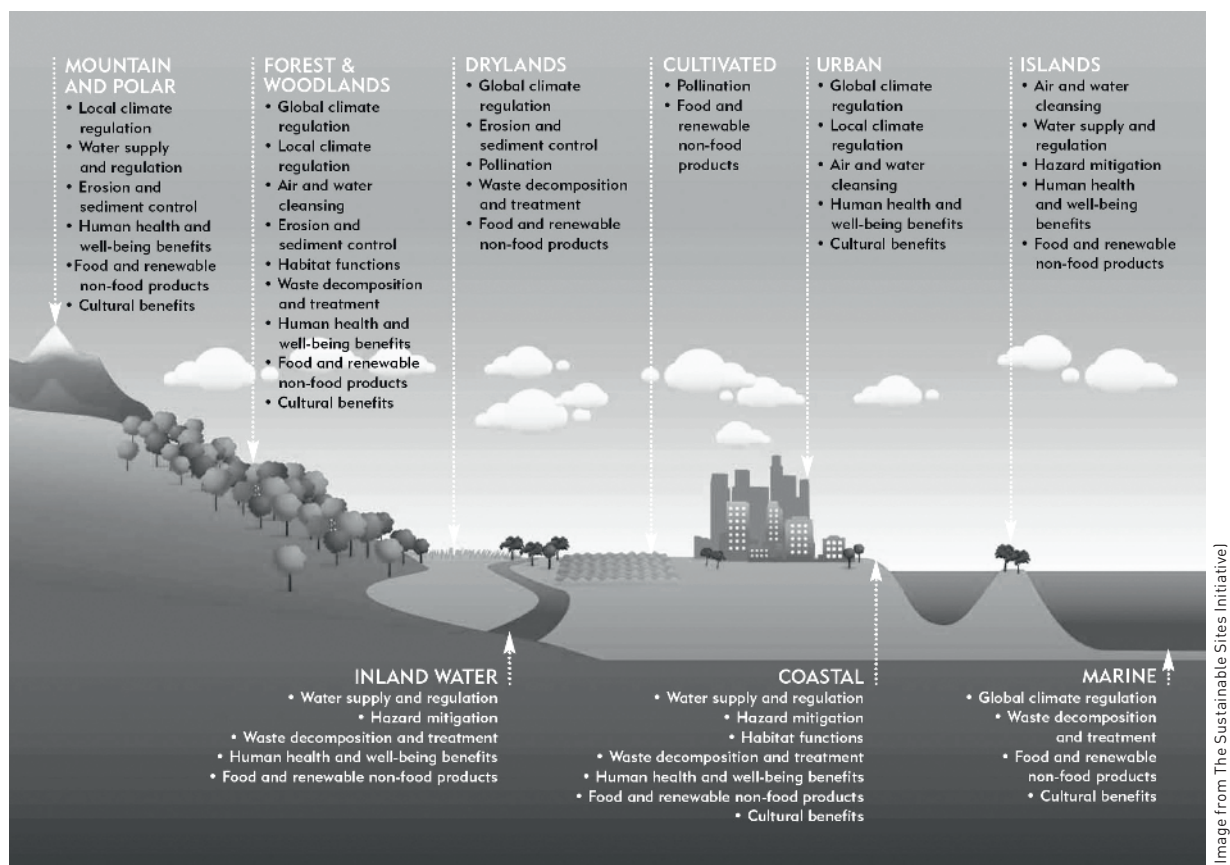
MOUNTAIN AND POLAR
• Local climate regulation
• Water supply and regulation
• Erosion and sediment control
• Human health and well-being benefits
•Food and renewable non-food products
• Cultural benefits

FOREST & WOODLANDS
• Global climate regulation
• Local climate regulation
• Air and water cleansing
• Erosion and sediment control
• Habitat functions
• Waste decomposition and treatment
• Human health and well-being benefits
• Food and renewable non-food products
• Cultural benefits

DRYLANDS
• Global climate regulation
• Erosion and sediment control
• Pollination
• Waste decomposition and treatment
• Food and renewable non-food products

CULTIVATED
• Pollination
• Food and renewable non-food products

URBAN
• Global climate regulation
• Local climate regulation
• Air and water cleansing
• Human health and well-being benefits
• Cultural benefits

ISLANDS
• Air and water cleansing
• Water supply and regulation
• Hazard mitigation
• Human health and well-being benefits
• Food and renewable non-food products

INLAND WATER
• Water supply and regulation
• Hazard mitigation
• Waste decomposition and treatment
• Human health and well-being benefits
• Food and renewable non-food products

COASTAL
• Water supply and regulation
• Hazard mitigation
• Habitat functions
• Waste decomposition and treatment
• Human health and well-being benefits
• Food and renewable non-food products
• Cultural benefits

MARINE
• Global climate regulation
• Waste decomposition and treatment
• Food and renewable non-food products
• Cultural benefits

Image from The Sustainable Sites Initiative)